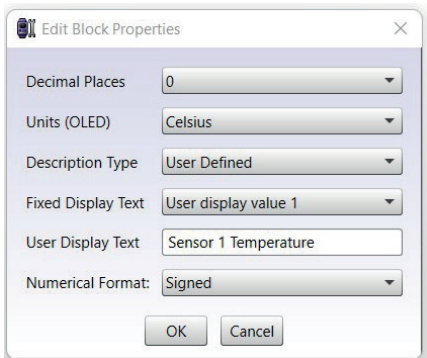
Edit Block Properties

Decimal Places 0

Units (OLED) Celsius

Description Type User Defined

Fixed Display Text User display value 1

User Display Text Sensor 1 Temperature

Numerical Format: Signed

OK Cancel